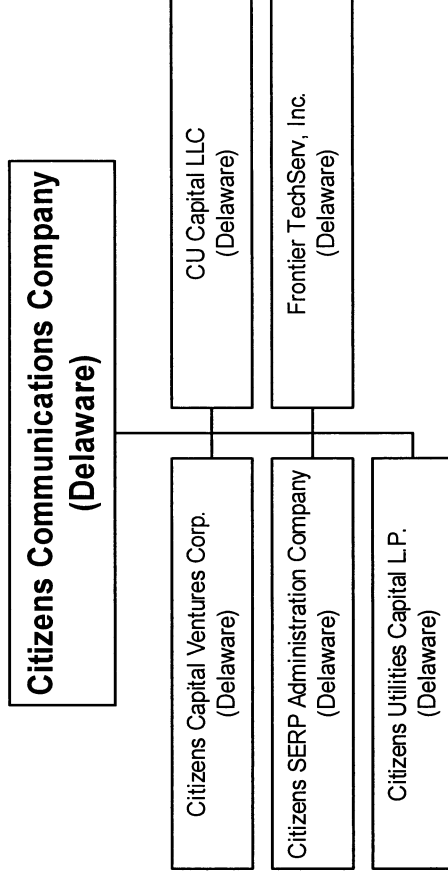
Citizens Communications Company
(Delaware)

Citizens Capital Ventures Corp.
(Delaware)

Citizens SERP Administration Company
(Delaware)

Citizens Utilities Capital L.P.
(Delaware)

CU Capital LLC
(Delaware)

Frontier TechServ, Inc.
(Delaware)